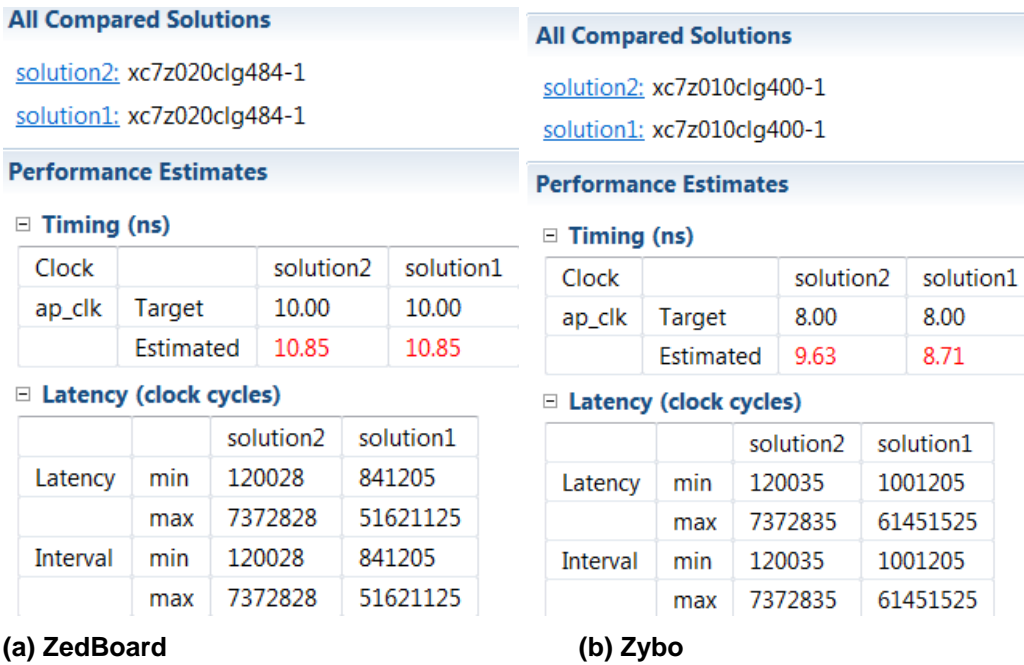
All Compared Solutions

solution2: xc7z020clg484-1

solution1: xc7z020clg484-1

Performance Estimates

⊟ Timing (ns)

| Clock | | solution2 | solution1 |
|---|---|---|---|
| ap_clk | Target | 10.00 | 10.00 |
| | Estimated | 10.85 | 10.85 |

⊟ Latency (clock cycles)

| | | solution2 | solution1 |
|---|---|---|---|
| Latency | min | 120028 | 841205 |
| | max | 7372828 | 51621125 |
| Interval | min | 120028 | 841205 |
| | max | 7372828 | 51621125 |

(a) ZedBoard

All Compared Solutions

solution2: xc7z010clg400-1

solution1: xc7z010clg400-1

Performance Estimates

⊟ Timing (ns)

| Clock | | solution2 | solution1 |
|---|---|---|---|
| ap_clk | Target | 8.00 | 8.00 |
| | Estimated | 9.63 | 8.71 |

⊟ Latency (clock cycles)

| | | solution2 | solution1 |
|---|---|---|---|
| Latency | min | 120035 | 1001205 |
| | max | 7372835 | 61451525 |
| Interval | min | 120035 | 1001205 |
| | max | 7372835 | 61451525 |

(b) Zybo